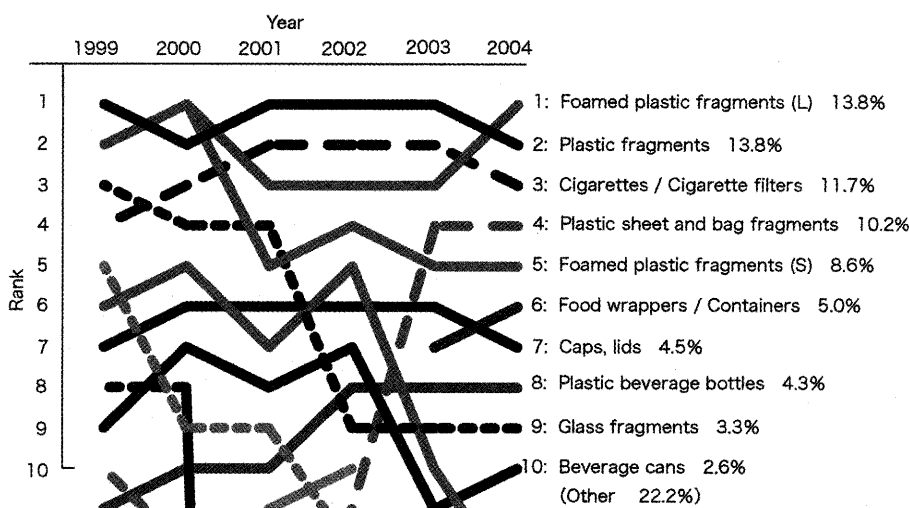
Year

1999 2000 2001 2002 2003 2004

Rank

1
2
3
4
5
6
7
8
9
10

1: Foamed plastic fragments (L) 13.8%
2: Plastic fragments 13.8%
3: Cigarettes / Cigarette filters 11.7%
4: Plastic sheet and bag fragments 10.2%
5: Foamed plastic fragments (S) 8.6%
6: Food wrappers / Containers 5.0%
7: Caps, lids 4.5%
8: Plastic beverage bottles 4.3%
9: Glass fragments 3.3%
10: Beverage cans 2.6%
(Other 22.2%)